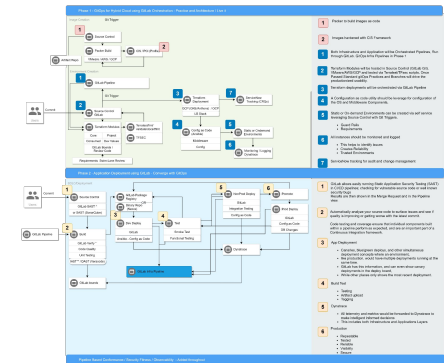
Phase 1 - GitOps for Hybrid Cloud using GitLab Orchestration - Pipeline and Architecture / Use 1

1 Packer to build images as code

2 Images hardened with CIS Framework

3 Both Infrastructure and Application will be Orchestrated Pipelines, Sourced through Git, GitOps Pipelines in Phase 1

4 Terraform Modules will be hosted in Source Control (GitLab Git), VMware/AWS/GCP and hosted via Terraform/TFsec module. Once Passed Standard gitOps Practices and Branches will drive the predetermined usability

5 Terraform deployments will be orchestrated via GitLab Pipeline

6 A Configuration as code utility should the leverage for configuration of the OS and Middleware Components

7 Static or On-demand Environments can be created as will service leveraging Source Control with CD Triggers
• Quest Rails
• Requirements

8 All instances should be monitored and logged
• This helps to identify issues
• Creates Reliability
• Enables Remediation

9 ServiceNow tracking for audit and change management

CI Trigger
Source Control
Packer Build
VMware, AWS / GCP
Artifact Repo
GitLab Pipeline
Source Control GitLab
Terraform Modules
Terraform Deployment
Config as Code Ansible
State of Collected Environments
Monitoring / Logging
ServiceNow Tracking
Requirements, Stakeholders

Phase 2 - Application Deployment using GitLab - Concept with CI/CD

Commit
GitLab Repo
Source Control
GitLab SAST
Unit Testing
UAT Testing
GitLab Events
Build
Dev Deploy
Test
Functional Testing
Artifact Repo
GitLab Pipeline
Pre-Prod Deploy
Prod Deploy
Dynatrace

1 GitLab allows easily running Static Application Security Testing (SAST) in CI/CD pipelines; checking for vulnerable source code or well known security bugs. Results are then shown in the Merge Request and in the Pipeline view.

2 Automatically analyzes your source code to surface issues and see if quality is improving or getting worse with the latest commit.

3 Continuously build, integrate, test and Deploy on-demand or scheduled.

4 App Deployment
• Canaries, Blue/green deploys, and other simultaneous deployment concepts.
• GitLab has this information, and can even shoot canary deployments in the deploy board.

5 Build Test
• Testing
• Artifact upload
• Triggers

6 Dynatrace
• All telemetry and metrics would be forwarded to Dynatrace to make intelligent informed decisions.
• This includes both Infrastructure and Applications Layers

7 Production
• Repeatable
• Secure
• Scalable
• Visible
• Secure

Pipeline Based Governance / Security Fitness / Observability - Artifact Integration